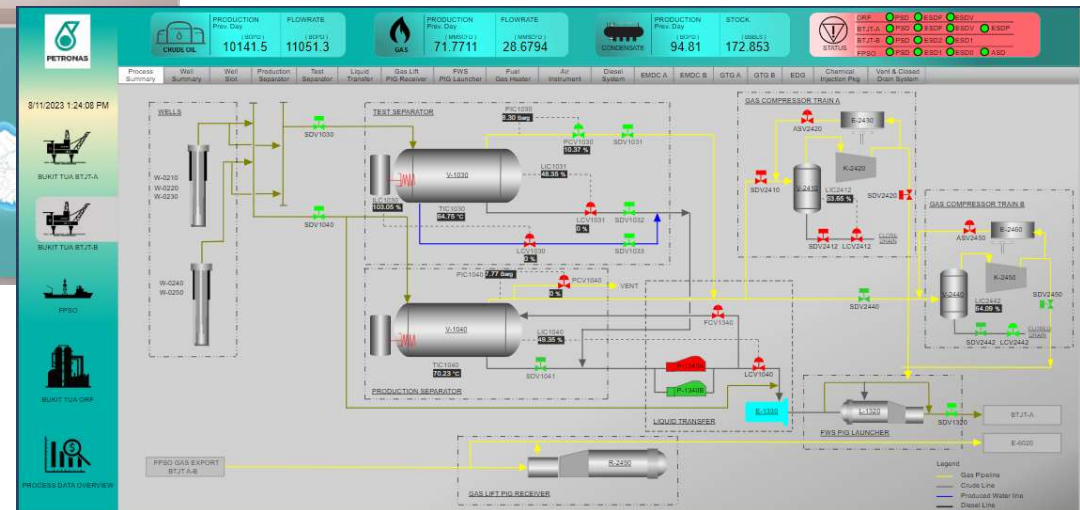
PETRONAS

CRUDE OIL
PRODUCTION Prev. Day (BOPD) 10141.5
FLOWRATE (BOPD) 11051.3

GAS
PRODUCTION Prev. Day (MMSCFD) 71.7711
FLOWRATE (MMSCFD) 28.6794

CONDENSATE
PRODUCTION Prev. Day (BBLS) 94.81
STOCK (BBLS) 172.853

STATUS
ORF PSD ESDF ESDV
BTJT-A PSD ESDV ESDV ESDP
BTJT-B PSD ESDF ESD1
FPSO PSD ESD1 ESD0 ASD

Process Summary | Well Summary | Well Slot | Production Separator | Test Separator | Liquid Transfer | Gas Lift PIG Receiver | FWS PIG Launcher | Fuel Gas Heater | Air Instrument | Diesel System | EMDC A | EMDC B | GTG A | GTG B | EDG | Chemical Injection Pkg | Vent & Closed Drain System

8/11/2023 1:24:08 PM

BUKIT TUA BTJT-A
BUKIT TUA BTJT-B
FPSO
BUKIT TUA ORF
PROCESS DATA OVERVIEW

WELLS
W-0210
W-0220
W-0230
W-0240
W-0250

SDV1030
SDV1040

TEST SEPARATOR
PIC1030 8.30 Barg
PCV1030 10.37 %
SDV1031
V-1030
LIC1031 48.35 %
TIC1030 84.75 °C
LIC1030 103.05 %
LCV1031 0 %
SDV1032
LCV1030 0 %
SDV1033

PIC1040 7.77 Barg
PCV1040 3 %
VENT
V-1040
LIC1040 49.35 %
TIC1040 70.23 °C
SDV1041
PRODUCTION SEPARATOR

FCV1340
P-1341A
P-1341B
LCV1040
LIQUID TRANSFER
E-1330

GAS COMPRESSOR TRAIN A
ASV2420
E-2430
K-2420
SDV2410
V-2410
LIC2412 53.65 %
SDV2420
SDV2412
LCV2412
CLOSED DRAIN

GAS COMPRESSOR TRAIN B
ASV2450
E-2460
K-2450
V-2440
LIC2442 64.09 %
SDV2450
SDV2440
SDV2442
LCV2442
CLOSED DRAIN

L-1320
FWS PIG LAUNCHER
SDV1320
BTJT-A
E-6020

FPSO GAS EXPORT BTJT A-B
R-2430
GAS LIFT PIG RECEIVER

Legend
Gas Pipeline
Crude Line
Produced Water line
Diesel Line